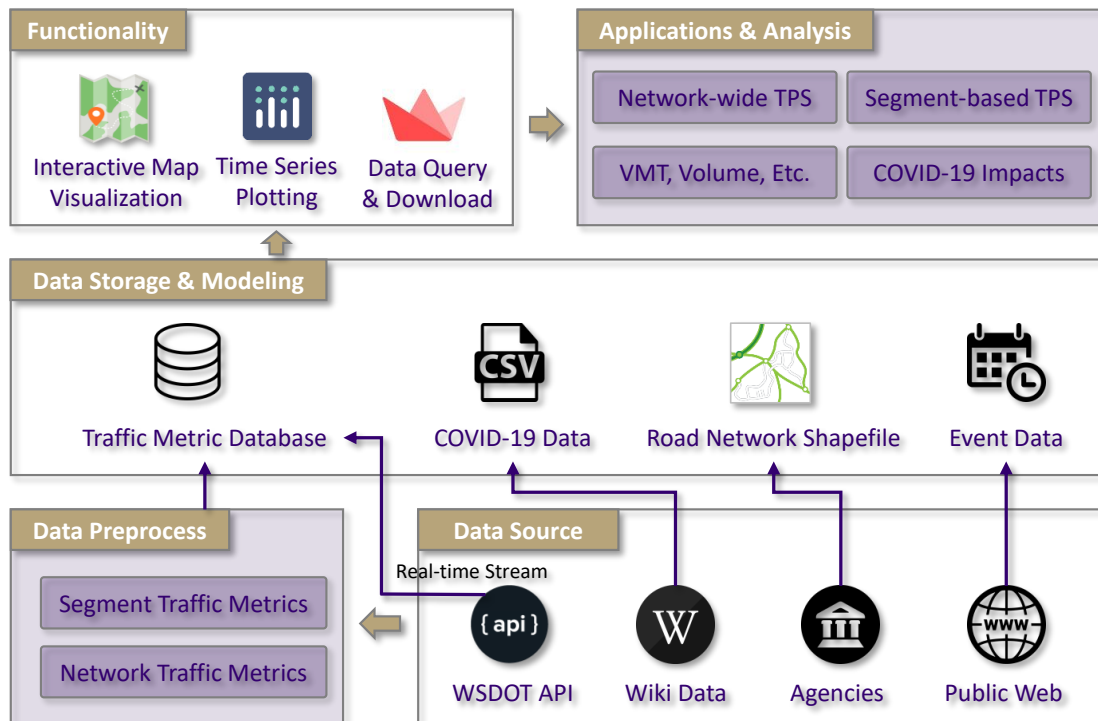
Functionality

Interactive Map Visualization

Time Series Plotting

Data Query & Download

Applications & Analysis

Network-wide TPS

Segment-based TPS

VMT, Volume, Etc.

COVID-19 Impacts

Data Storage & Modeling

CSV

Traffic Metric Database

COVID-19 Data

Road Network Shapefile

Event Data

Data Preprocess

Segment Traffic Metrics

Network Traffic Metrics

Data Source

Real-time Stream

{ api }

W

WWW

WSDOT API

Wiki Data

Agencies

Public Web